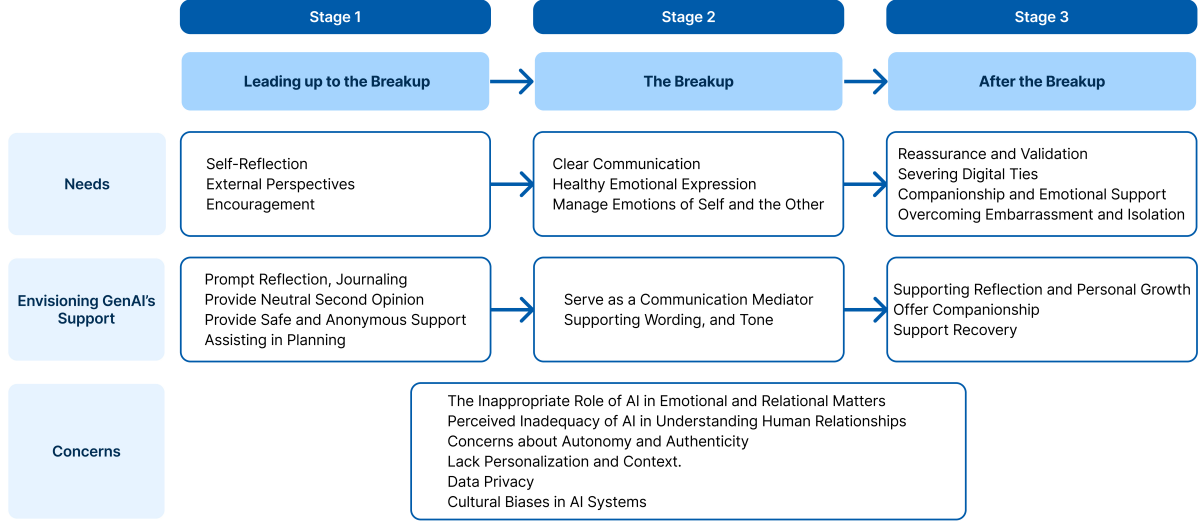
Stage 1

Stage 2

Stage 3

Leading up to the Breakup

The Breakup

After the Breakup

Needs

Self-Reflection
External Perspectives
Encouragement

Clear Communication
Healthy Emotional Expression
Manage Emotions of Self and the Other

Reassurance and Validation
Severing Digital Ties
Companionship and Emotional Support
Overcoming Embarrassment and Isolation

Envisioning GenAI's Support

Prompt Reflection, Journaling
Provide Neutral Second Opinion
Provide Safe and Anonymous Support
Assisting in Planning

Serve as a Communication Mediator
Supporting Wording, and Tone

Supporting Reflection and Personal Growth
Offer Companionship
Support Recovery

Concerns

The Inappropriate Role of AI in Emotional and Relational Matters
Perceived Inadequacy of AI in Understanding Human Relationships
Concerns about Autonomy and Authenticity
Lack Personalization and Context.
Data Privacy
Cultural Biases in AI Systems